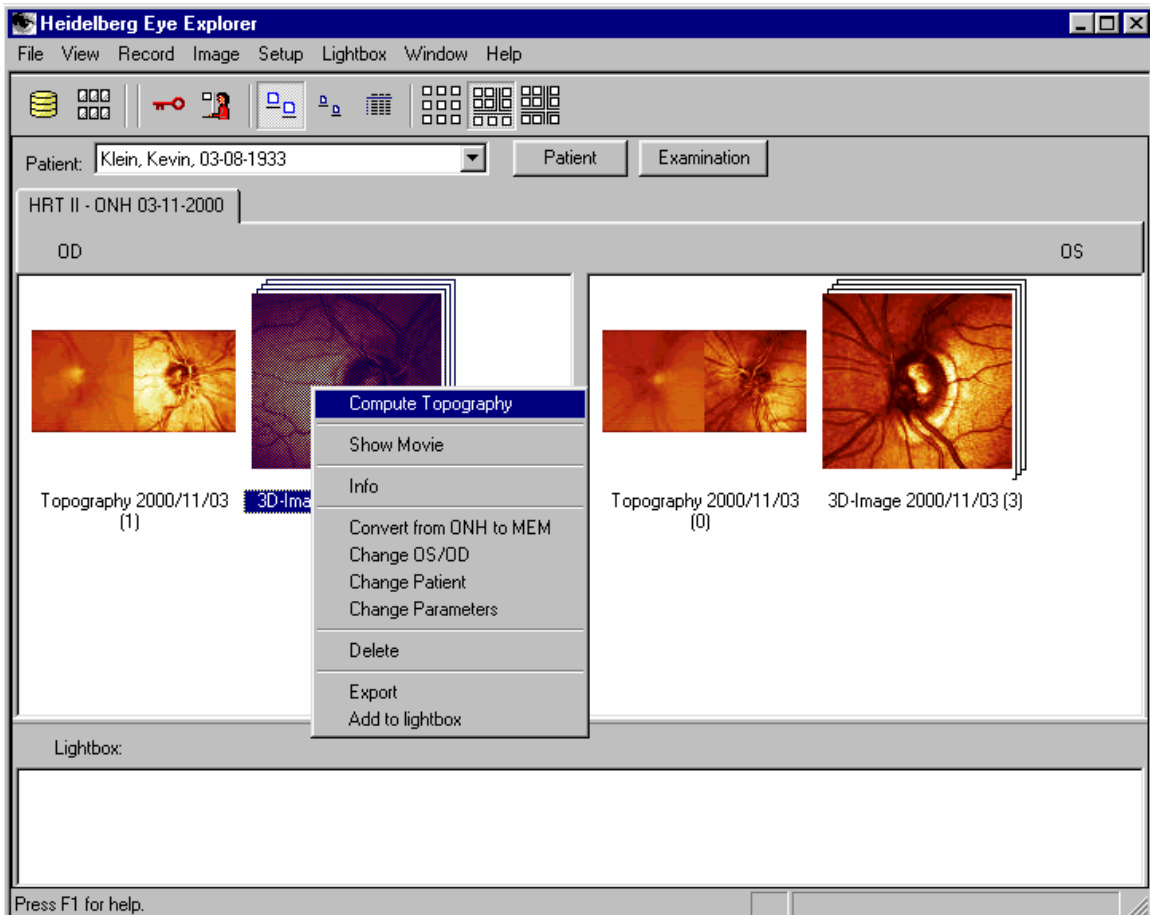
Heidelberg Eye Explorer

File View Record Image Setup Lightbox Window Help

Patient: Klein, Kevin, 03-08-1933

Patient

Examination

HRT II - ONH 03-11-2000

OD

OS

Topography 2000/11/03 (1)

3D-Ima

Compute Topography

Show Movie

Info

Convert from ONH to MEM

Change OS/OD

Change Patient

Change Parameters

Delete

Export

Add to lightbox

Topography 2000/11/03 (0)

3D-Image 2000/11/03 (3)

Lightbox:

Press F1 for help.